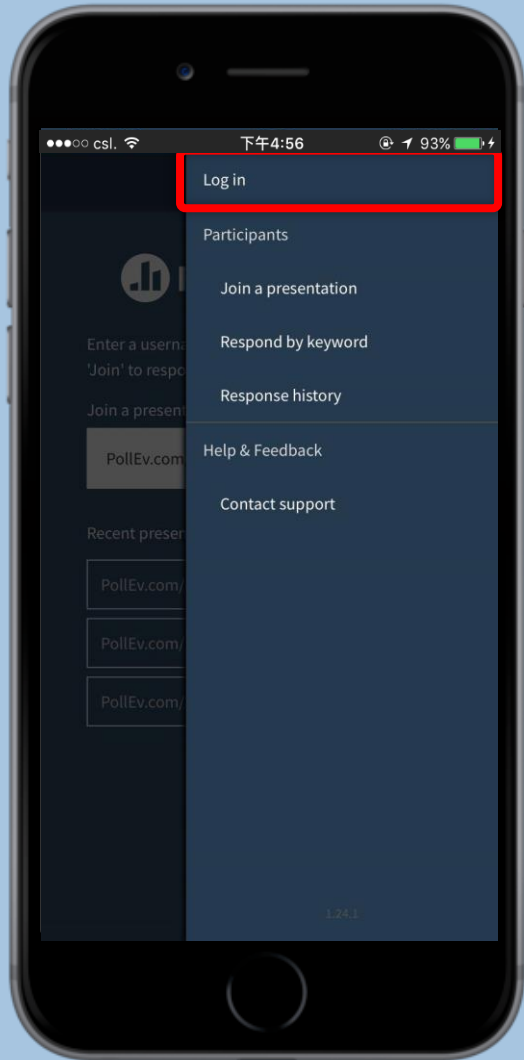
●●●○○ csl. 下午4:56 93%

Log in

Participants

Join a presentation

Respond by keyword

Response history

Help & Feedback

Contact support

1.24.1

Enter a userna
'Join' to respo

Join a present

PollEv.com

Recent preser

PollEv.com/

PollEv.com/

PollEv.com/